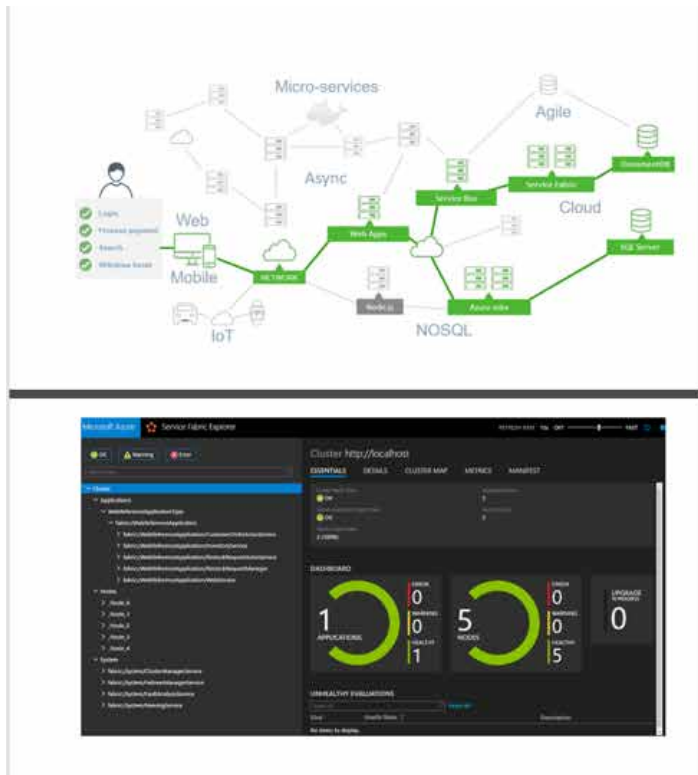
Micro-services

Agile

Async

DocumentDB

Service Bus

Service Fabric

Cloud

Login

Process payment

Search

Withdraw funds

Web

Mobile

Web Apps

SQL Server

NETWORK

Node.js

Azure sites

IoT

NOSQL

Microsoft Azure

Service Fabric Explorer

OK

Warning

Error

Cluster http://localhost

ESSENTIALS

DETAILS

CLUSTER MAP

METRICS

MANIFEST

Cluster

Applications

Nodes

_Node_0

_Node_1

_Node_2

_Node_3

_Node_4

System

DASHBOARD

1

APPLICATIONS

ERROR

0

WARNING

0

HEALTHY

1

5

NODES

ERROR

0

WARNING

0

HEALTHY

5

UPGRADE IN PROGRESS

0

UNHEALTHY EVALUATIONS

No items to display.